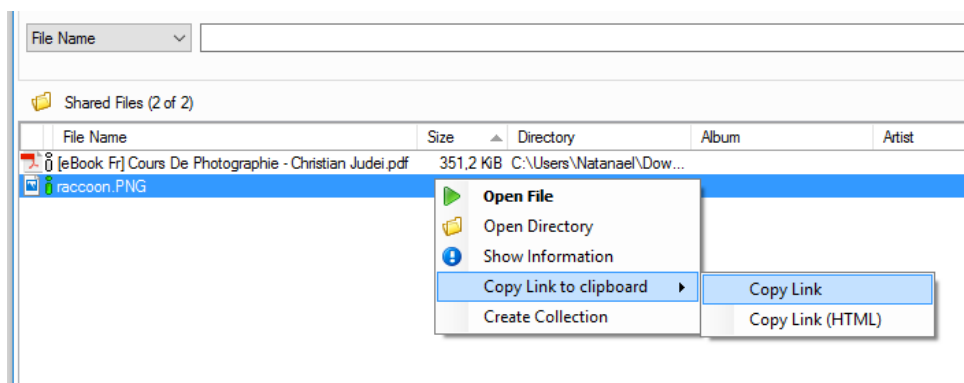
File Name

Shared Files (2 of 2)

| File Name | Size | Directory | Album | Artist |
|---|---|---|---|---|
| [eBook Fr] Cours De Photographie - Christian Judei.pdf | 351,2 KiB | C:\Users\Natanael\Dow... | | |
| raccoon.PNG | | | | |

Open File
Open Directory
Show Information
Copy Link to clipboard
Create Collection

Copy Link
Copy Link (HTML)